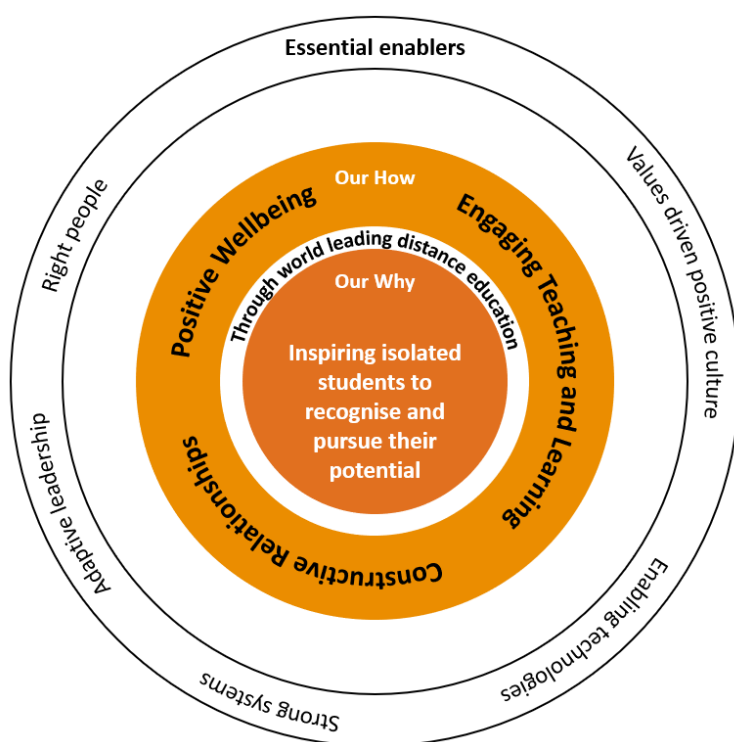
Essential enablers

Values driven positive culture

Enabling technologies

Strong systems

Adaptive leadership

Right people

Our How

Positive Wellbeing

Engaging Teaching and Learning

Constructive Relationships

Through world leading distance education

Our Why

Inspiring isolated students to recognise and pursue their potential